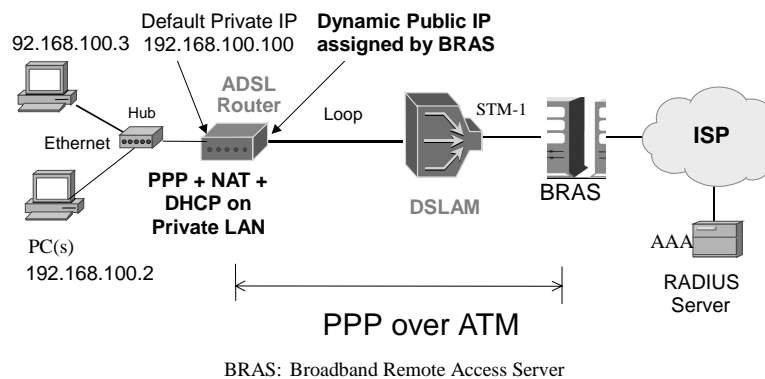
92.168.100.3

Default Private IP
192.168.100.100

Dynamic Public IP
assigned by BRAS

Hub

Ethernet

ADSL
Router

Loop

STM-1

ISP

PPP + NAT +
DHCP on
Private LAN

DSLAM

BRAS

AAA

PC(s)
192.168.100.2

RADIUS
Server

PPP over ATM

BRAS: Broadband Remote Access Server